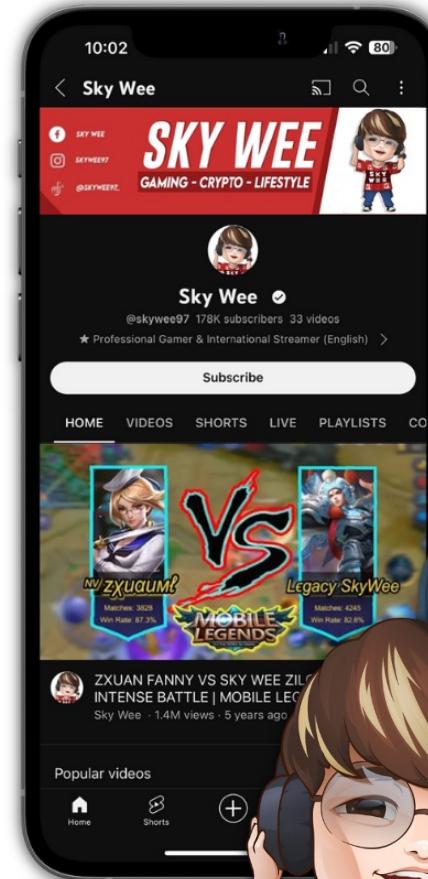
10:02
80
Sky Wee

SKY WEE
SKYWEE97
@SKYWEE97_
SKY WEE
GAMING - CRYPTO - LIFESTYLE

Sky Wee
@skywee97 178K subscribers 33 videos
★ Professional Gamer & International Streamer (English)

Subscribe

HOME VIDEOS SHORTS LIVE PLAYLISTS CO

NV zxuaum!
Matches: 3829
Win Rate: 87.3%
VS
Legacy SkyWee
Matches: 4245
Win Rate: 82.6%
MOBILE LEGENDS

ZXUAN FANNY VS SKY WEE ZIL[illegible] INTENSE BATTLE | MOBILE LEG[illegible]
Sky Wee · 1.4M views · 5 years ago

Popular videos

Home Shorts